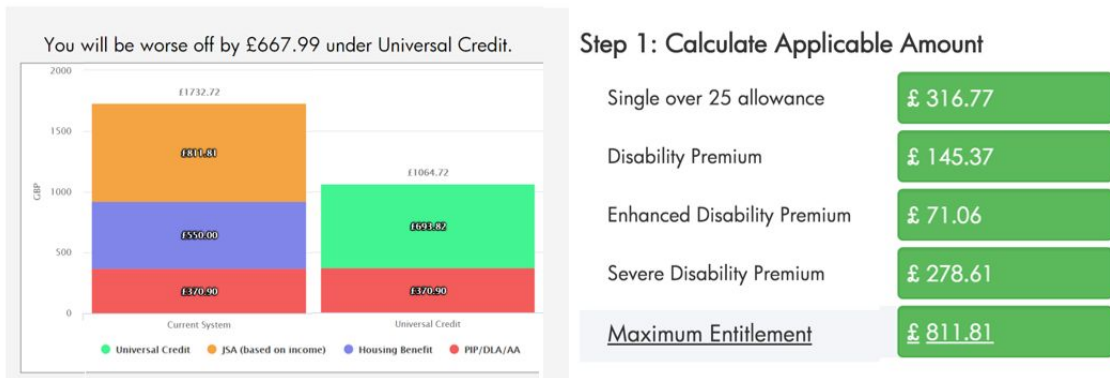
You will be worse off by £667.99 under Universal Credit.

2000
1500
1000
500
0
GBP

£1732.72
£811.80
£550.00
£370.90
£1064.72
£693.82
£370.90

Current System
Universal Credit

Universal Credit
JSA (based on income)
Housing Benefit
PIP/DLA/AA

Step 1: Calculate Applicable Amount

| | |
|---|---|
| Single over 25 allowance | £ 316.77 |
| Disability Premium | £ 145.37 |
| Enhanced Disability Premium | £ 71.06 |
| Severe Disability Premium | £ 278.61 |
| Maximum Entitlement | £ 811.81 |